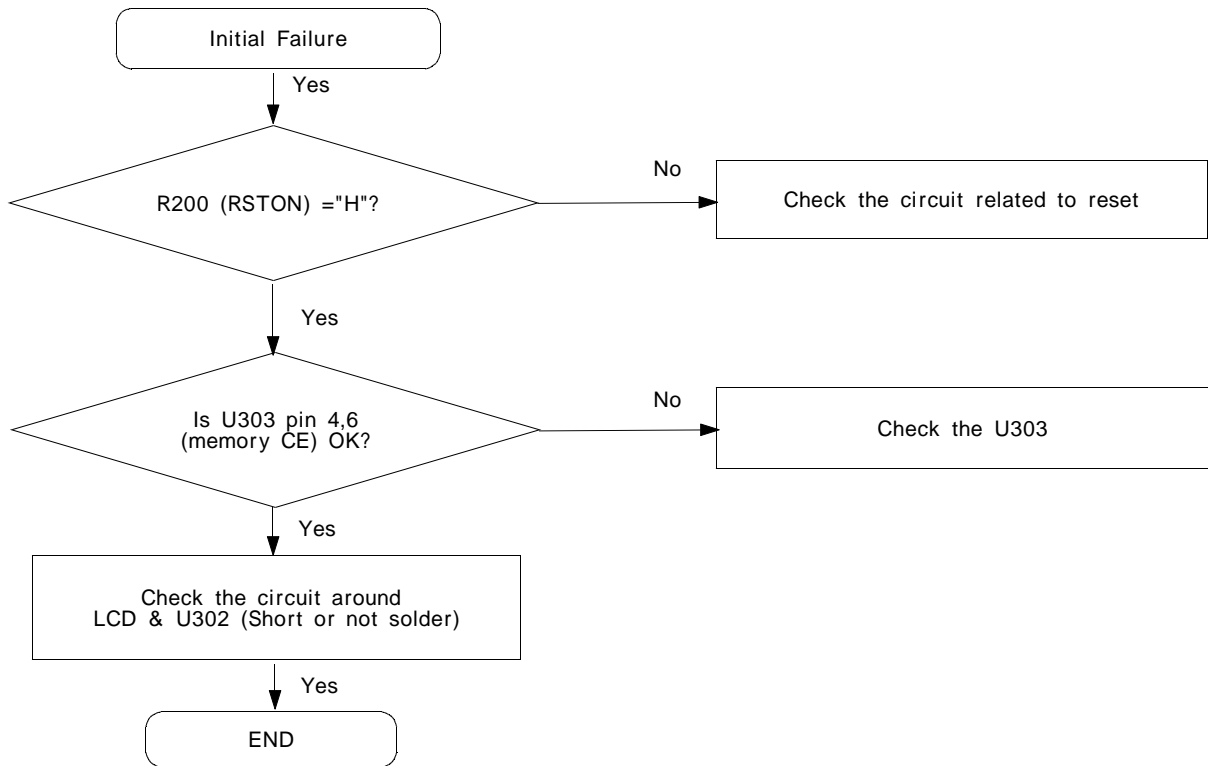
Initial Failure

Yes

R200 (RSTON) ="H"?

No

Check the circuit related to reset

Yes

Is U303 pin 4,6 (memory CE) OK?

No

Check the U303

Yes

Check the circuit around LCD & U302 (Short or not solder)

Yes

END